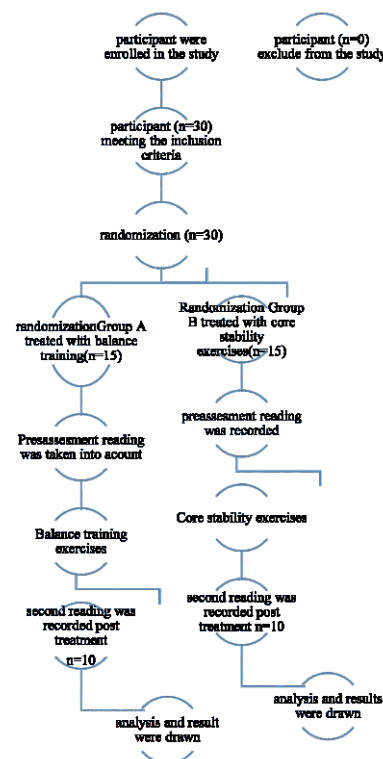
participant were enrolled in the study

participant (n=0) exclude from the study

participant (n=30) meeting the inclusion criteria

randomization (n=30)

randomizationGroup A treated with balance training(n=15)

Randomization Group B treated with core stability exercises(n=15)

Preassesment reading was taken into acount

preassesment reading was recorded

Balance training exercises

Core stability exercises

second reading was recorded post treatment n=10

second reading was recorded post treatment n=10

analysis and result were drawn

analysis and results were drawn